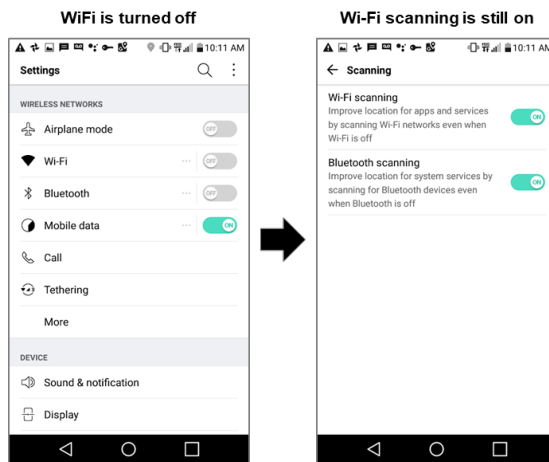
WiFi is turned off

10:11 AM

Settings

WIRELESS NETWORKS

Airplane mode

OFF

Wi-Fi

OFF

Bluetooth

OFF

Mobile data

ON

Call

Tethering

More

DEVICE

Sound & notification

Display

Wi-Fi scanning is still on

10:11 AM

Scanning

Wi-Fi scanning

Improve location for apps and services by scanning Wi-Fi networks even when Wi-Fi is off

ON

Bluetooth scanning

Improve location for system services by scanning for Bluetooth devices even when Bluetooth is off

ON